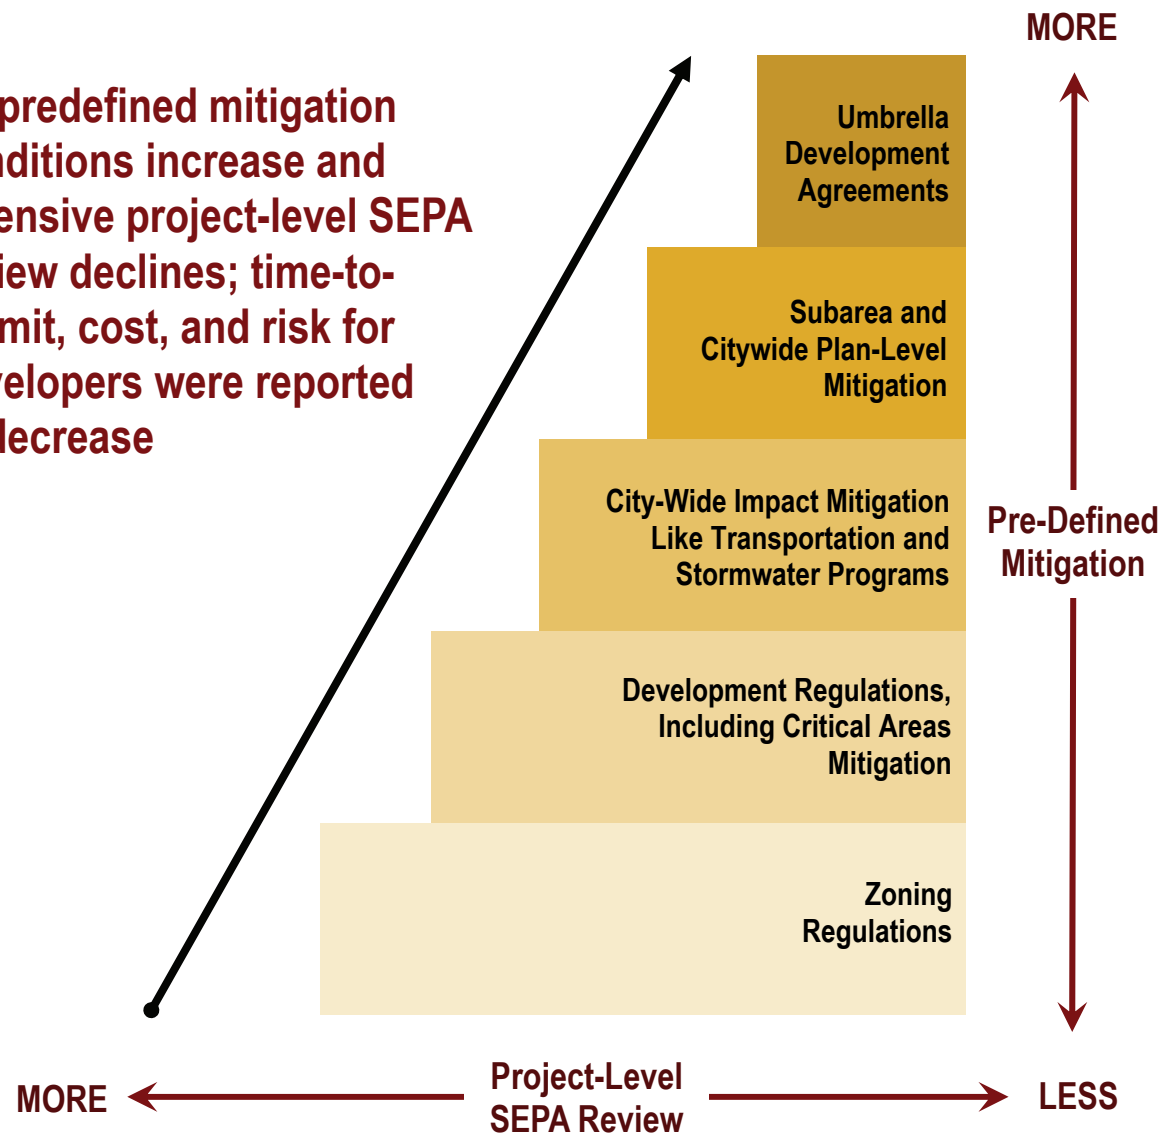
predefined mitigation nditions increase and ensive project-level SEPA iew declines; time-to-mit, cost, and risk for velopers were reported lecrease

MORE

Umbrella Development Agreements

Subarea and Citywide Plan-Level Mitigation

City-Wide Impact Mitigation Like Transportation and Stormwater Programs

Development Regulations, Including Critical Areas Mitigation

Zoning Regulations

Pre-Defined Mitigation

MORE

Project-Level SEPA Review

LESS